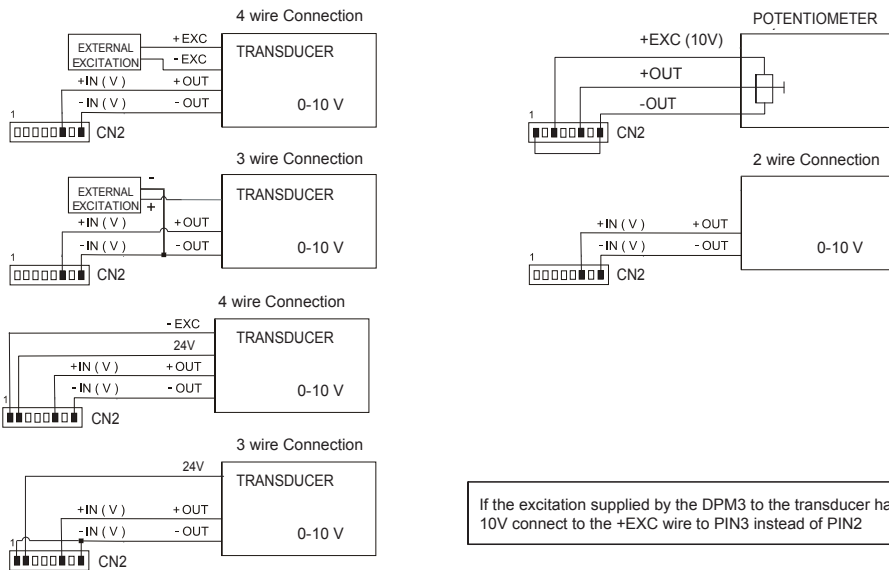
4 wire Connection

EXTERNAL EXCITATION

+EXC

-EXC

TRANSDUCER

+IN ( V )

+OUT

-IN ( V )

-OUT

0-10 V

1

CN2

3 wire Connection

EXTERNAL EXCITATION

-

+

TRANSDUCER

+IN ( V )

+OUT

-IN ( V )

-OUT

0-10 V

1

CN2

4 wire Connection

-EXC

TRANSDUCER

24V

+IN ( V )

+OUT

-IN ( V )

-OUT

0-10 V

1

CN2

3 wire Connection

24V

TRANSDUCER

+IN ( V )

+OUT

-IN ( V )

-OUT

0-10 V

1

CN2

POTENTIOMETER

+EXC (10V)

+OUT

-OUT

1

CN2

2 wire Connection

+IN ( V )

+OUT

-IN ( V )

-OUT

0-10 V

1

CN2

If the excitation supplied by the DPM3 to the transducer ha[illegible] 10V connect to the +EXC wire to PIN3 instead of PIN2